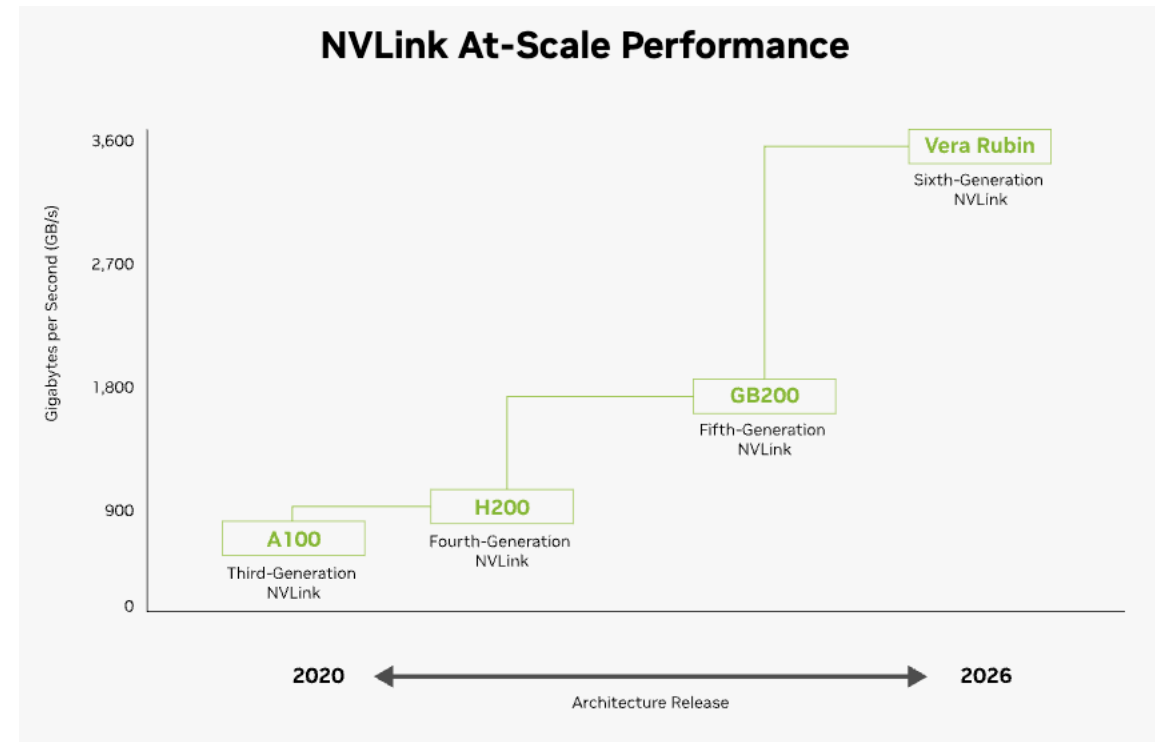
NVLink At-Scale Performance

Gigabytes per Second (GB/s)

3,600
2,700
1,800
900
0

Vera Rubin
Sixth-Generation NVLink

GB200
Fifth-Generation NVLink

H200
Fourth-Generation NVLink

A100
Third-Generation NVLink

2020
2026
Architecture Release